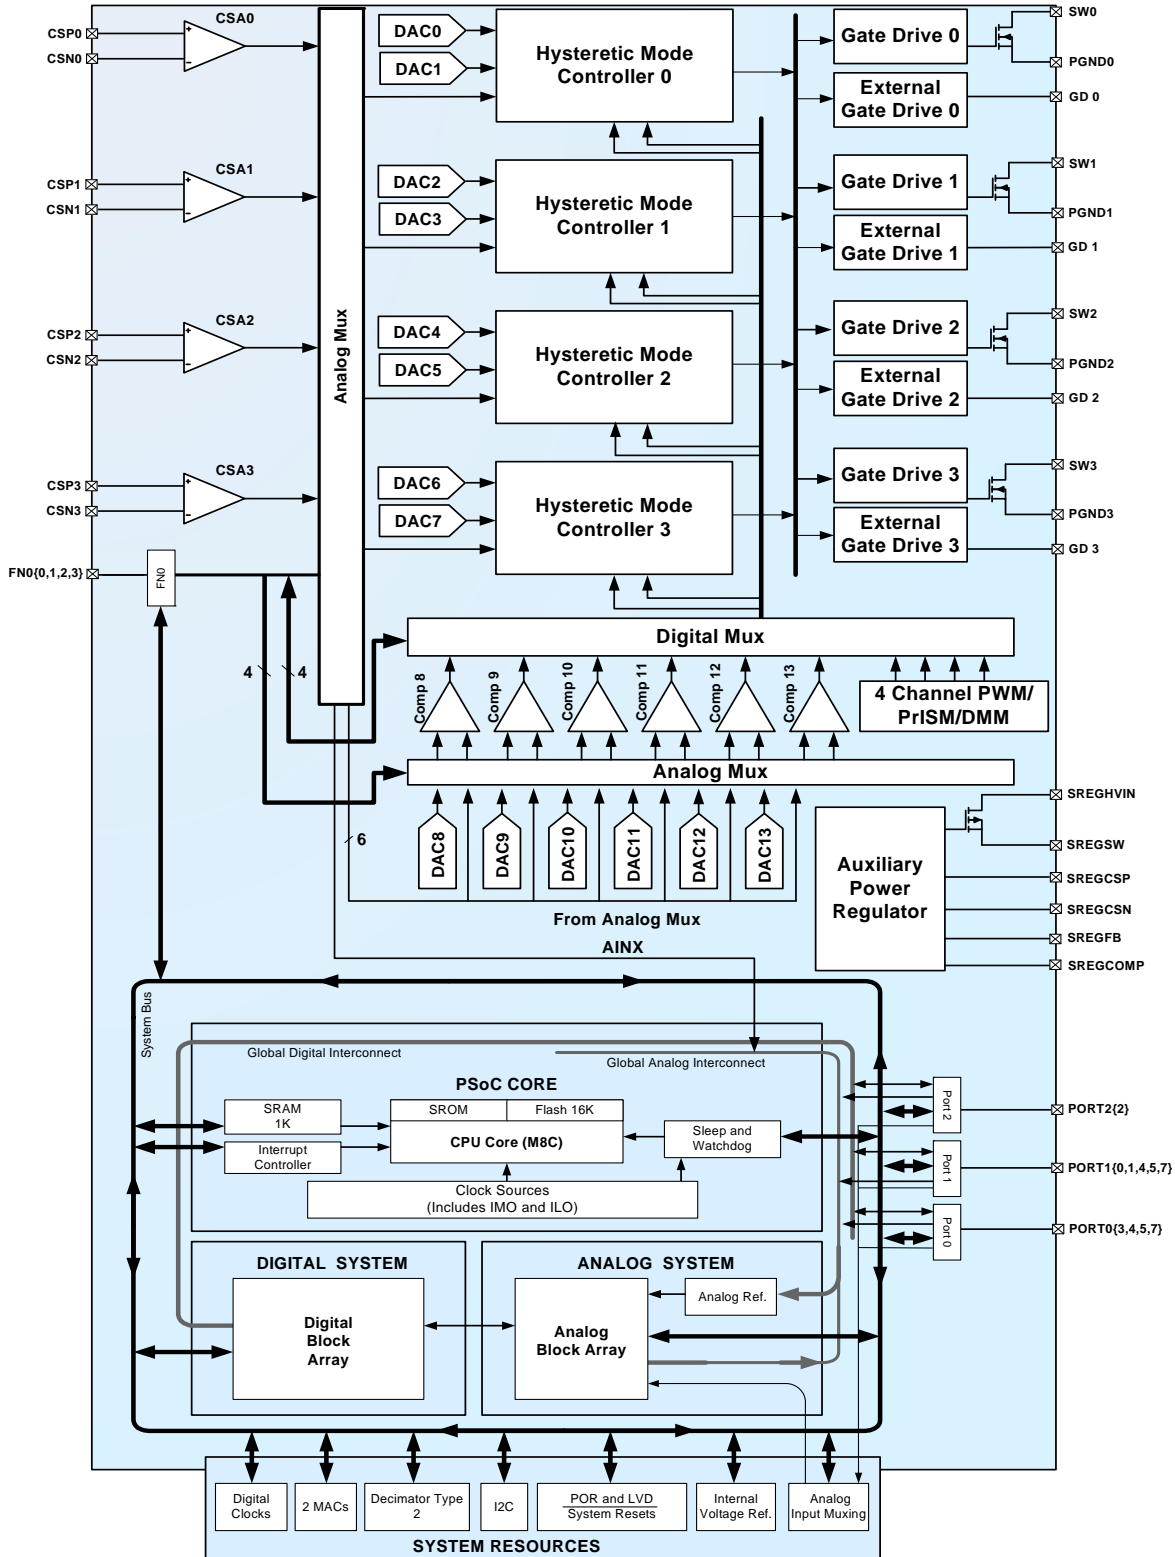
CSA0
CSP0
CSN0
CSA1
CSP1
CSN1
CSA2
CSP2
CSN2
CSA3
CSP3
CSN3
FN0{0,1,2,3}
FN0
Analog Mux
4
4
DAC0
DAC1
Hysteretic Mode Controller 0
DAC2
DAC3
Hysteretic Mode Controller 1
DAC4
DAC5
Hysteretic Mode Controller 2
DAC6
DAC7
Hysteretic Mode Controller 3
Gate Drive 0
SW0
PGND0
External Gate Drive 0
GD 0
Gate Drive 1
SW1
PGND1
External Gate Drive 1
GD 1
Gate Drive 2
SW2
PGND2
External Gate Drive 2
GD 2
Gate Drive 3
SW3
PGND3
External Gate Drive 3
GD 3
Digital Mux
Comp 8
Comp 9
Comp 10
Comp 11
Comp 12
Comp 13
4 Channel PWM/ PrISM/DMM
Analog Mux
6
DAC8
DAC9
DAC10
DAC11
DAC12
DAC13
From Analog Mux
AINX
Auxiliary Power Regulator
SREGHVIN
SREGSW
SREGCSP
SREGCSN
SREGFB
SREGCOMP
System Bus
Global Digital Interconnect
Global Analog Interconnect
PSoC CORE
SRAM 1K
SROM
Flash 16K
CPU Core (M8C)
Interrupt Controller
Sleep and Watchdog
Clock Sources (Includes IMO and ILO)
Port 2
Port 1
Port 0
PORT2{2}
PORT1{0,1,4,5,7}
PORT0{3,4,5,7}
DIGITAL SYSTEM
Digital Block Array
ANALOG SYSTEM
Analog Ref.
Analog Block Array
Digital Clocks
2 MACs
Decimator Type 2
I2C
POR and LVD
System Resets
Internal Voltage Ref.
Analog Input Muxing
SYSTEM RESOURCES